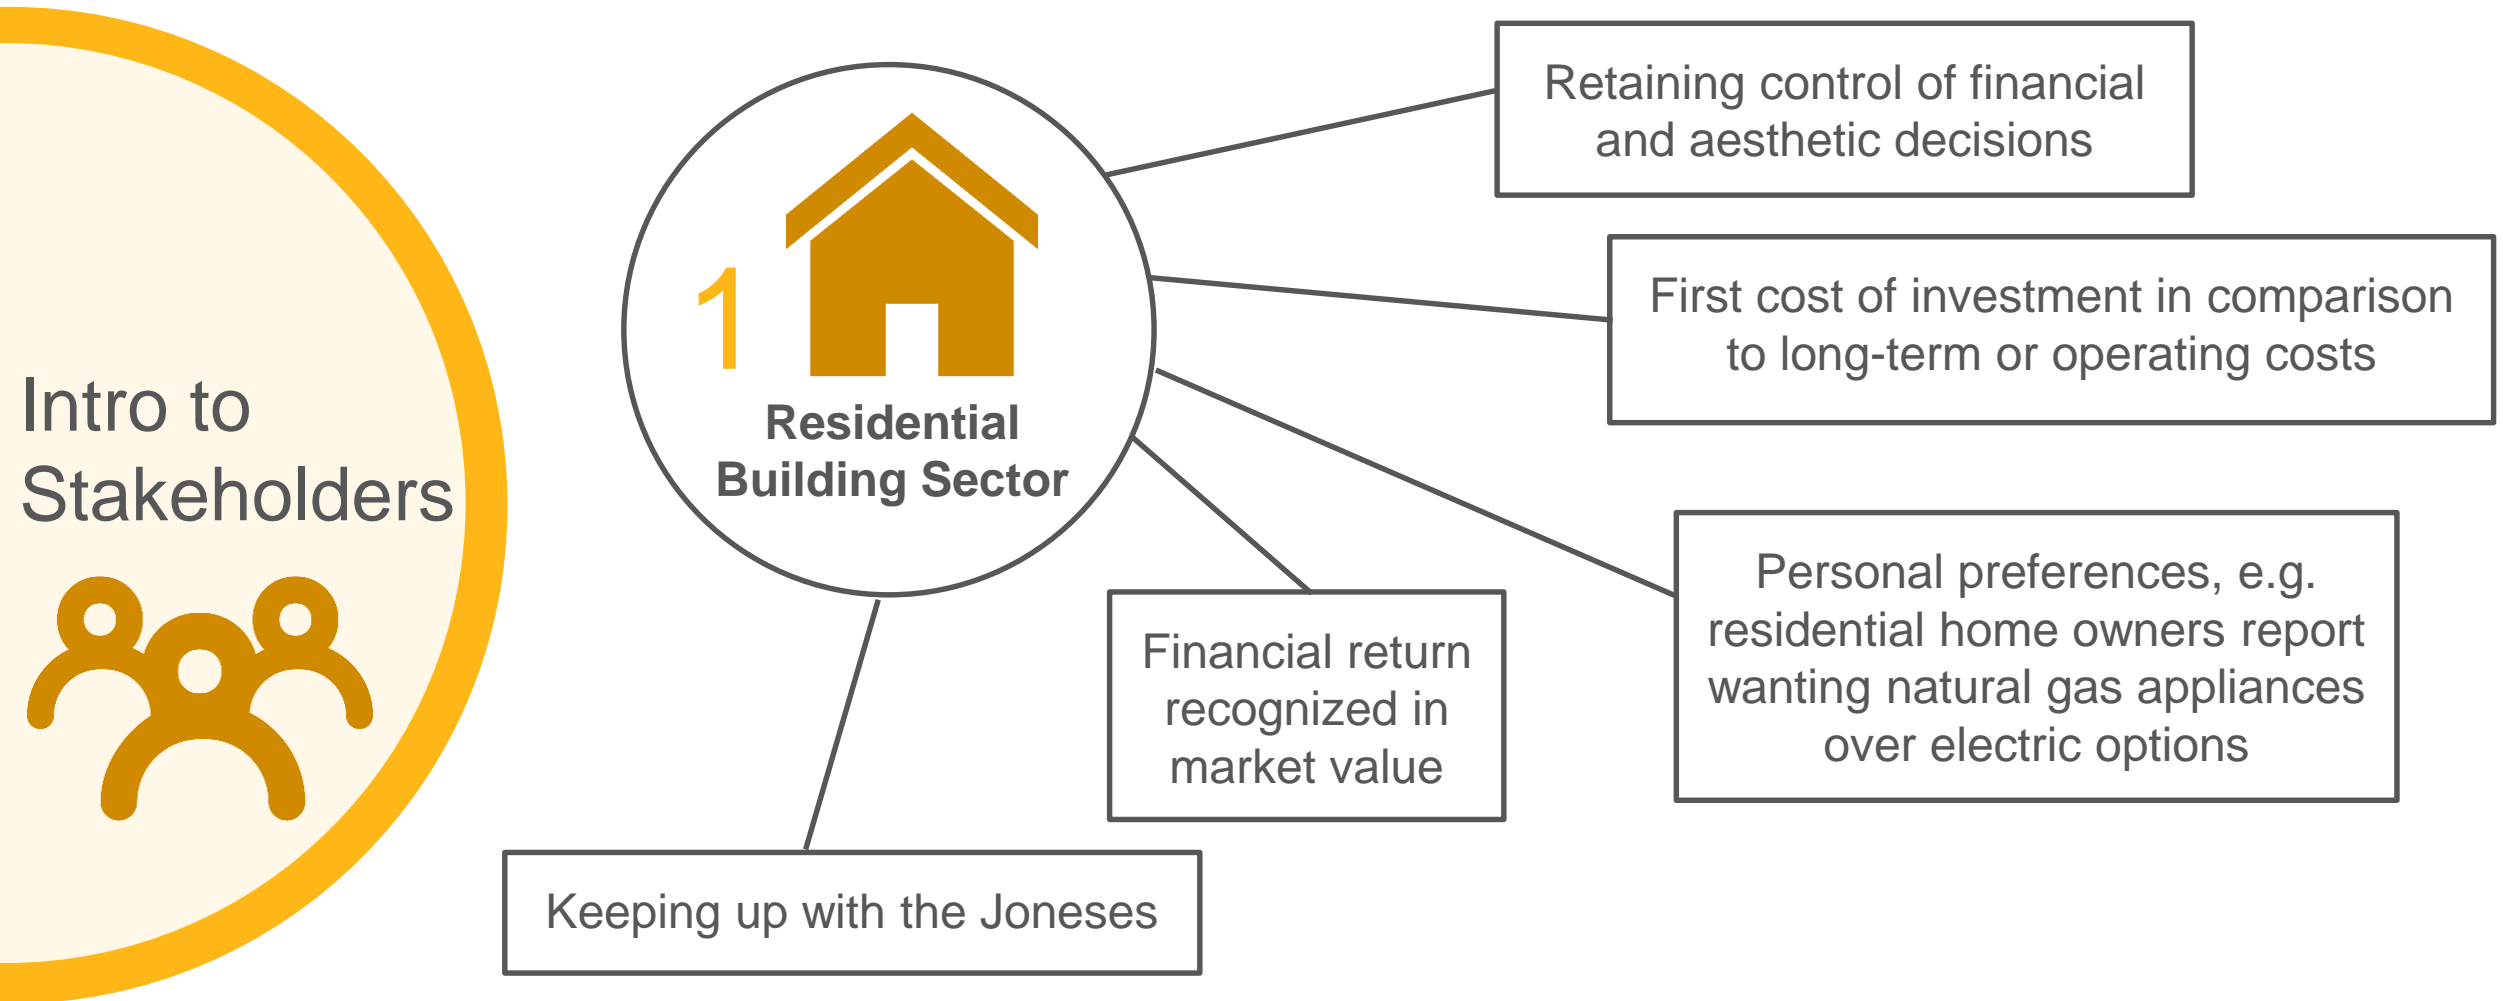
Intro to Stakeholders

1

Residential Building Sector

Retaining control of financial and aesthetic decisions

First cost of investment in comparison to long-term or operating costs

Personal preferences, e.g. residential home owners report wanting natural gas appliances over electric options

Financial return recognized in market value

Keeping up with the Joneses